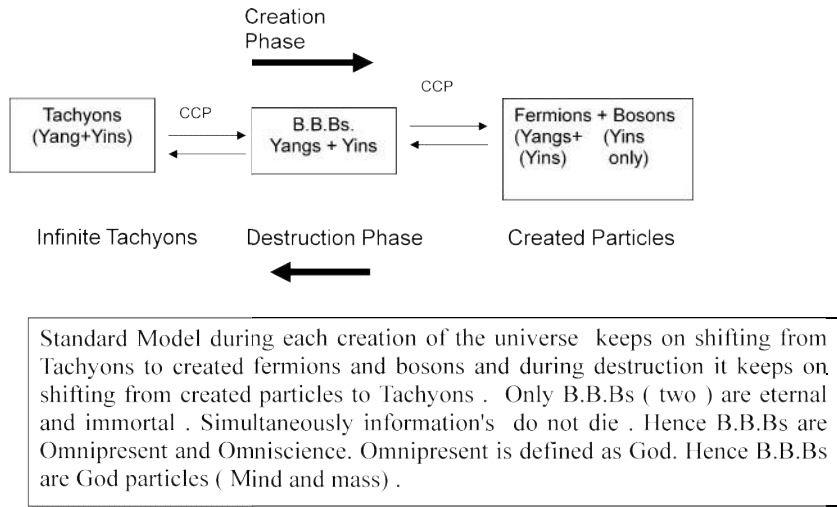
Creation Phase

CCP

CCP

Tachyons (Yang+Yins)

B.B.Bs. Yangs + Yins

Fermions + Bosons
(Yangs+ (Yins) | (Yins only)

Infinite Tachyons

Destruction Phase

Created Particles

Standard Model during each creation of the universe keeps on shifting from Tachyons to created fermions and bosons and during destruction it keeps on shifting from created particles to Tachyons . Only B.B.Bs ( two ) are eternal and immortal . Simultaneously information's do not die . Hence B.B.Bs are Omnipresent and Omniscience. Omnipresent is defined as God. Hence B.B.Bs are God particles ( Mind and mass) .